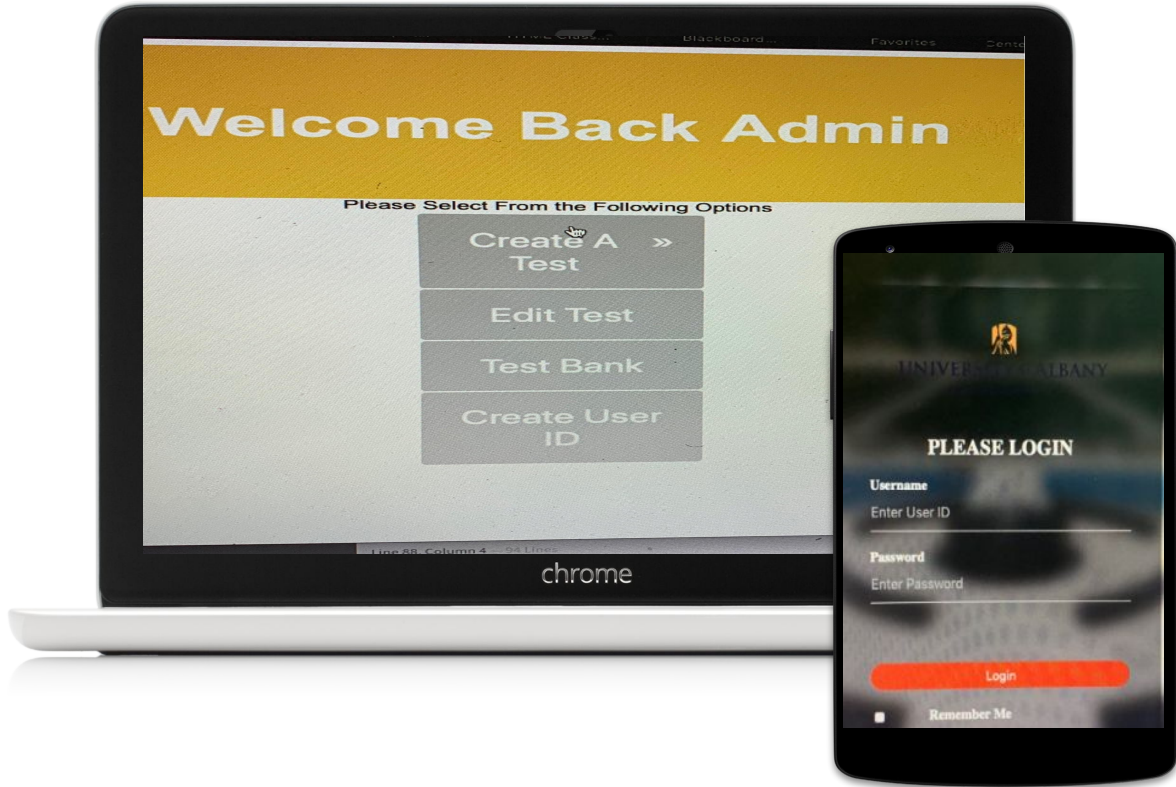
Blackboard ...

Favorites

Welcome Back Admin

Please Select From the Following Options

Create A Test »

Edit Test

Test Bank

Create User ID

Line 68, Column 4 — 94 Lines

chrome

UNIVERSITY AT ALBANY

PLEASE LOGIN

Username

Enter User ID

Password

Enter Password

Login

Remember Me